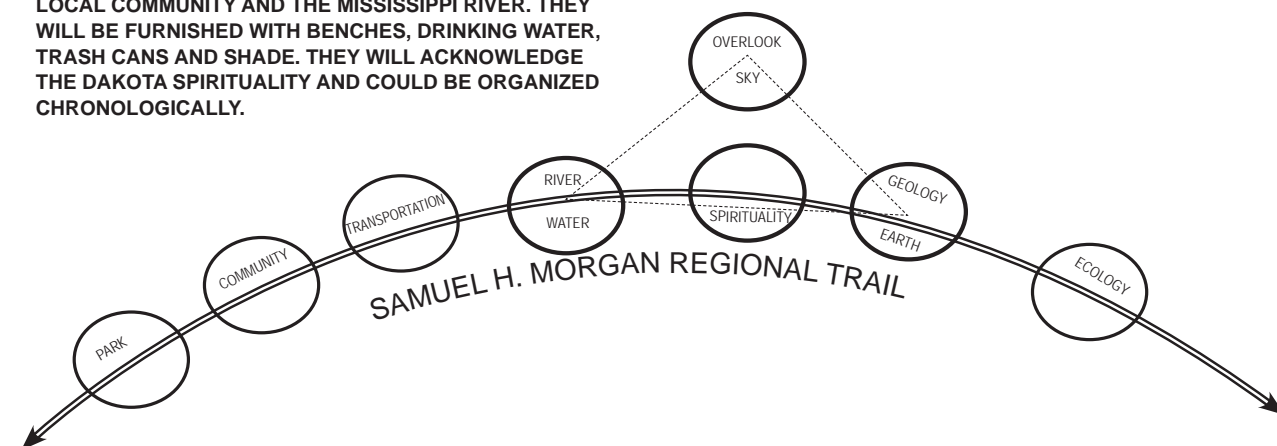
LOCAL COMMUNITY AND THE MISSISSIPPI RIVER. THEY WILL BE FURNISHED WITH BENCHES, DRINKING WATER, TRASH CANS AND SHADE. THEY WILL ACKNOWLEDGE THE DAKOTA SPIRITUALITY AND COULD BE ORGANIZED CHRONOLOGICALLY.

OVERLOOK
SKY

PARK
COMMUNITY
TRANSPORTATION
RIVER
WATER
SPIRITUALITY
GEOLOGY
EARTH
ECOLOGY

SAMUEL H. MORGAN REGIONAL TRAIL